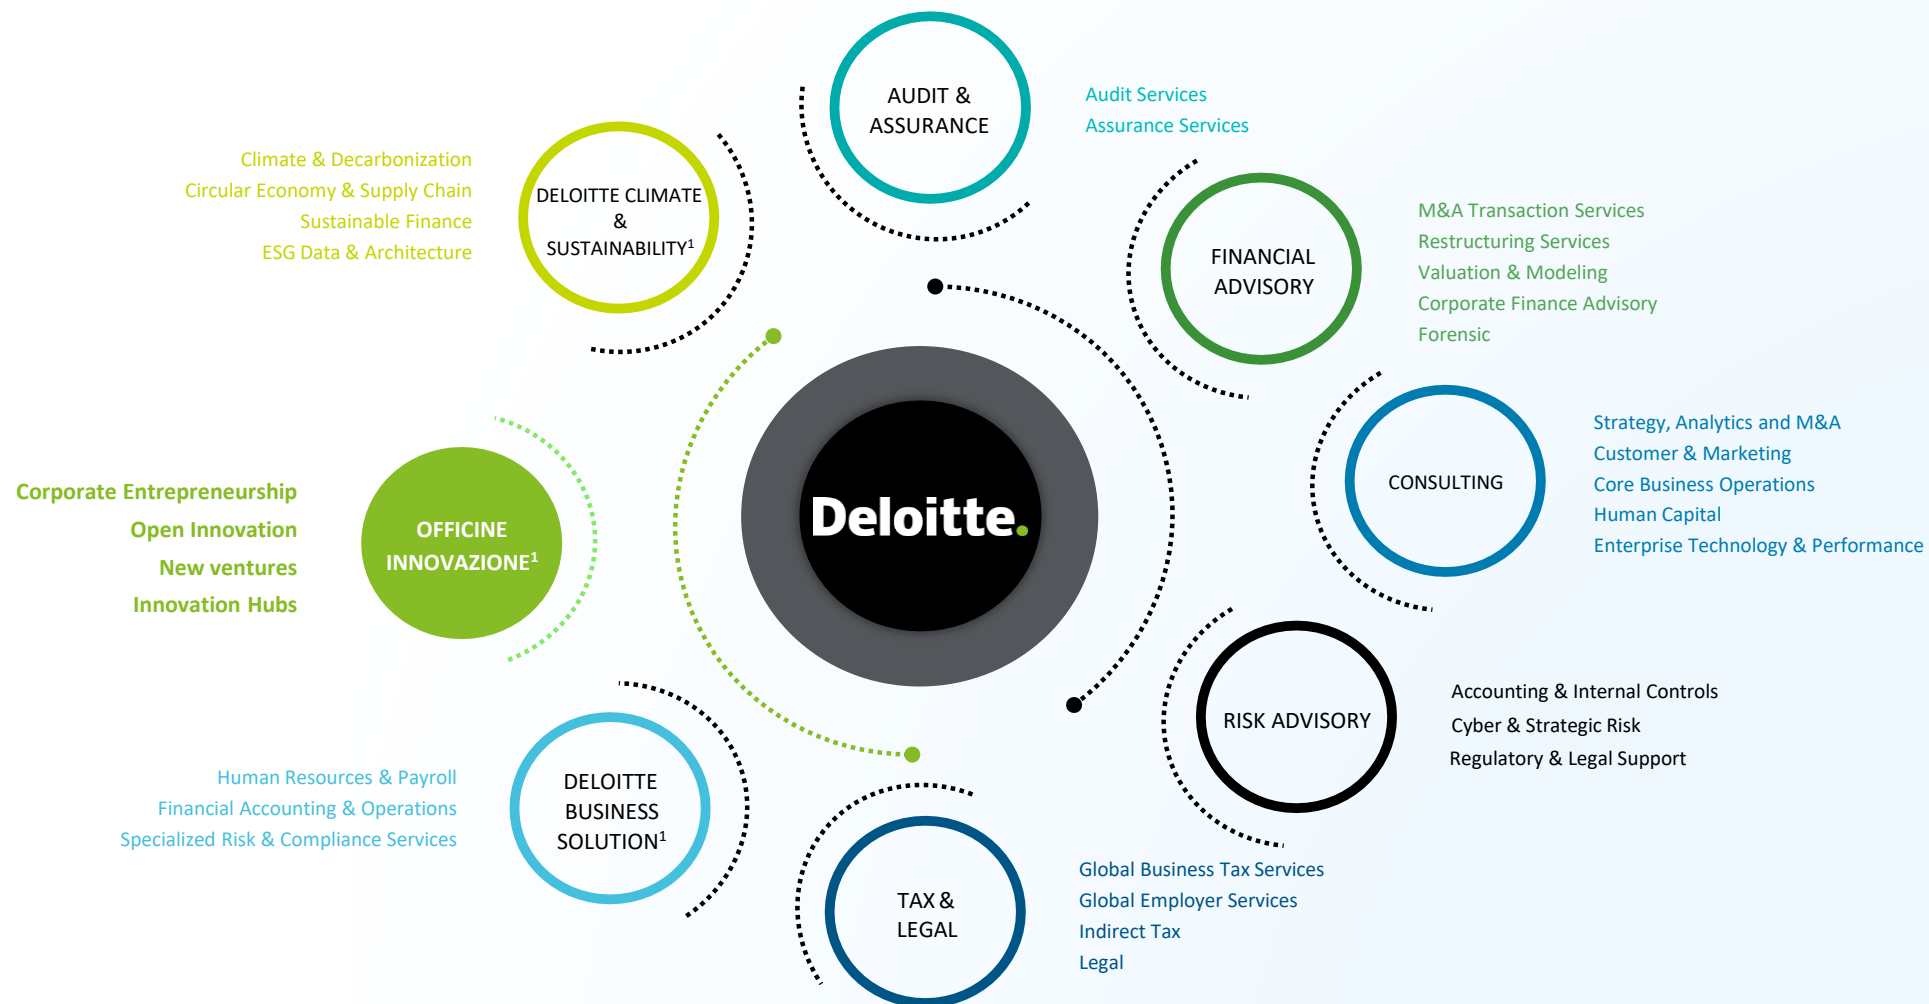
AUDIT & ASSURANCE

Audit Services
Assurance Services

Climate & Decarbonization
Circular Economy & Supply Chain
Sustainable Finance
ESG Data & Architecture

DELOITTE CLIMATE & SUSTAINABILITY$^1$

FINANCIAL ADVISORY

M&A Transaction Services
Restructuring Services
Valuation & Modeling
Corporate Finance Advisory
Forensic

Corporate Entrepreneurship
Open Innovation
New ventures
Innovation Hubs

OFFICINE INNOVAZIONE$^1$

Deloitte.

CONSULTING

Strategy, Analytics and M&A
Customer & Marketing
Core Business Operations
Human Capital
Enterprise Technology & Performance

RISK ADVISORY

Accounting & Internal Controls
Cyber & Strategic Risk
Regulatory & Legal Support

Human Resources & Payroll
Financial Accounting & Operations
Specialized Risk & Compliance Services

DELOITTE BUSINESS SOLUTION$^1$

TAX & LEGAL

Global Business Tax Services
Global Employer Services
Indirect Tax
Legal